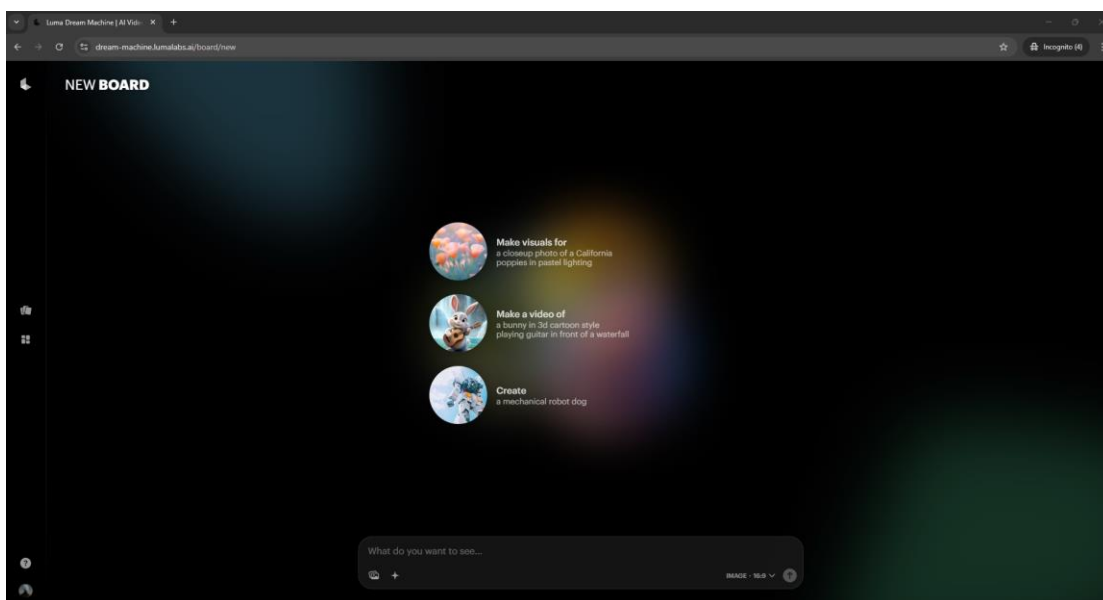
Luma Dream Machine | AI Vide ×
+
dream-machine.lumalabs.ai/board/new
Incognito (4)

NEW BOARD

Make visuals for
a closeup photo of a California poppies in pastel lighting

Make a video of
a bunny in 3d cartoon style playing guitar in front of a waterfall

Create
a mechanical robot dog

What do you want to see...

+

IMAGE · 16:9